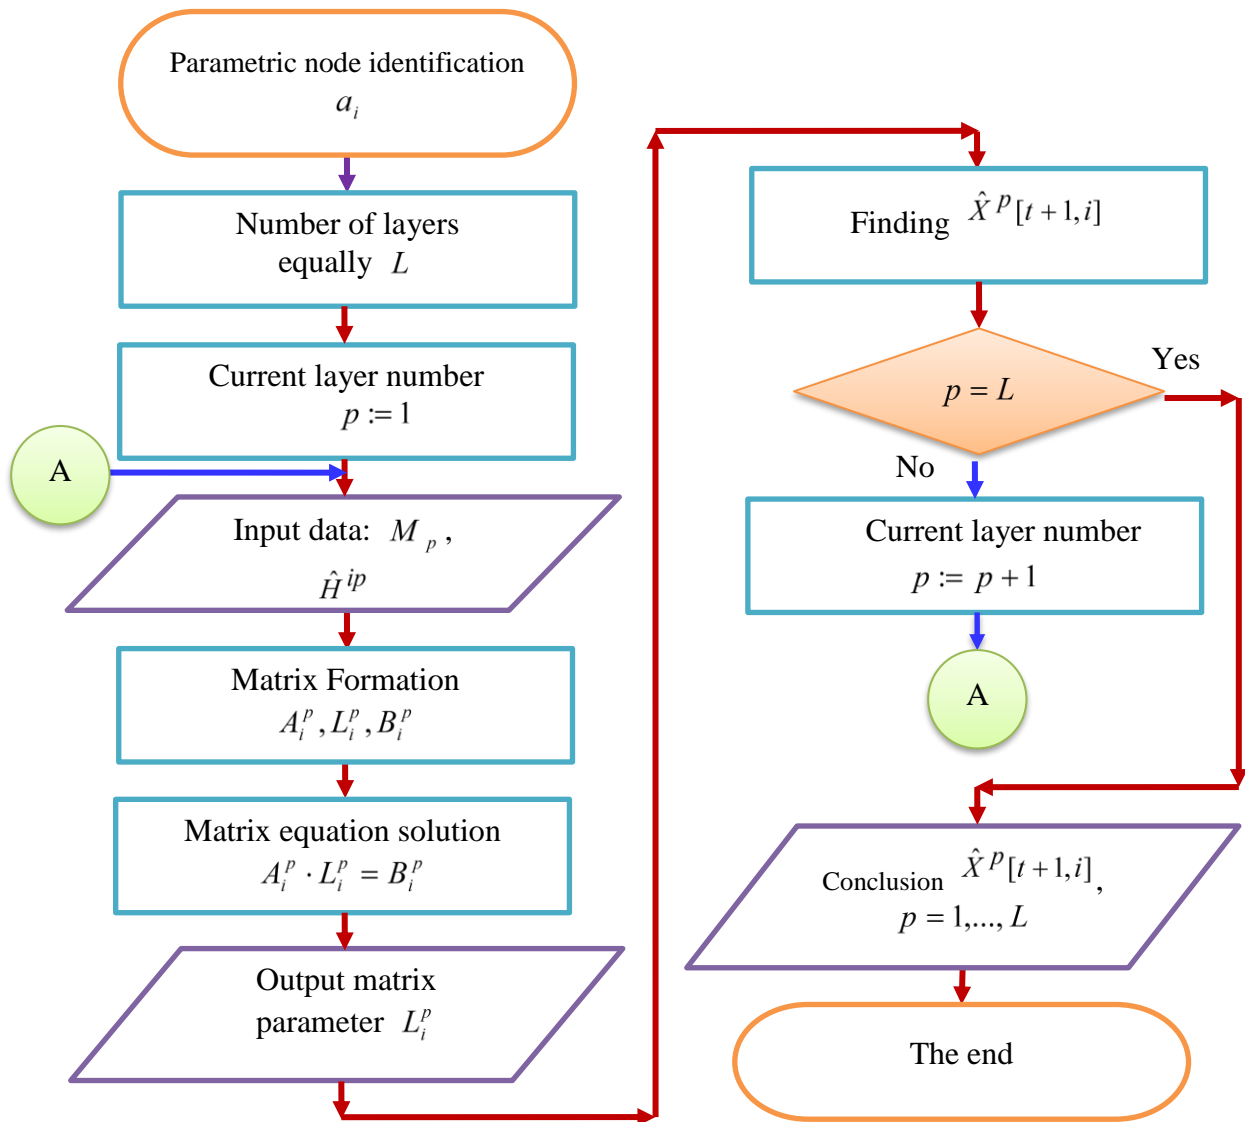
Parametric node identification $a_i$

Number of layers equally $L$

Current layer number $p := 1$

A

Input data: $M_p$, $\hat{H}^{ip}$

Matrix Formation $A_i^p, L_i^p, B_i^p$

Matrix equation solution $A_i^p \cdot L_i^p = B_i^p$

Output matrix parameter $L_i^p$

Finding $\hat{X}^p[t+1, i]$

$p = L$

Yes

No

Current layer number $p := p + 1$

A

Conclusion $\hat{X}^p[t+1, i]$, $p = 1, ..., L$

The end